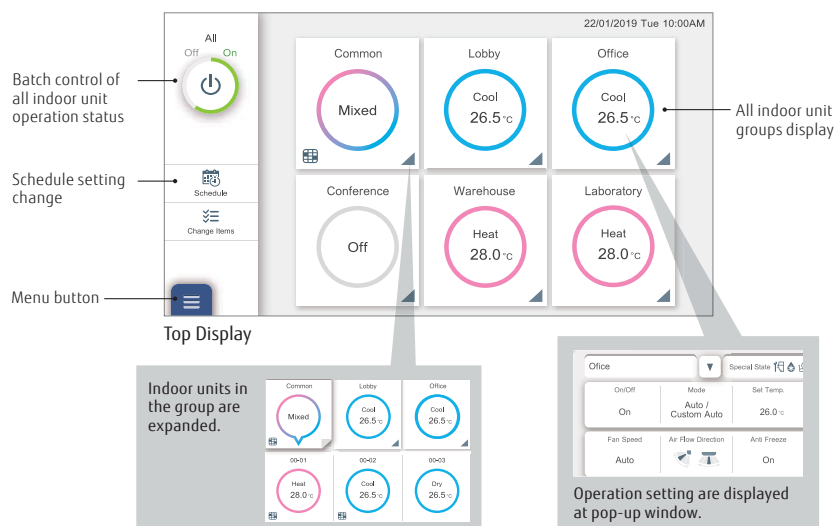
22/01/2019 Tue 10:00AM

All
Off On

Batch control of all indoor unit operation status

Common
Mixed

Lobby
Cool
26.5 °C

Office
Cool
26.5 °C

All indoor unit groups display

Schedule setting change

Schedule

Change Items

Conference
Off

Warehouse
Heat
28.0 °C

Laboratory
Heat
28.0 °C

Menu button

Top Display

Indoor units in the group are expanded.

Common
Mixed

Lobby
Cool
26.5 °C

Office
Cool
26.5 °C

00-01
Heat
28.0 °C

00-02
Cool
26.5 °C

00-03
Dry
26.5 °C

Office
Special State

| On/Off | Mode | Set Temp. |
|---|---|---|
| On | Auto / Custom Auto | 26.0 °C |

| Fan Speed | Air Flow Direction | Anti Freeze |
|---|---|---|
| Auto | | On |

Operation setting are displayed at pop-up window.